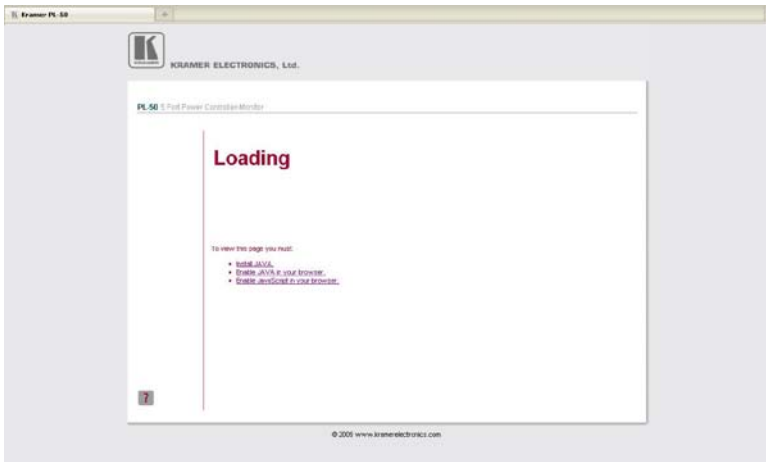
Kramer PL-50

+

KRAMER ELECTRONICS, Ltd.

PL-50 5 Port Power Controller-Monitor

Loading

To view this page you must:

- Install JAVA.
- Enable JAVA in your browser.
- Enable JavaScript in your browser.

?

© 2008 www.kramerelectronics.com